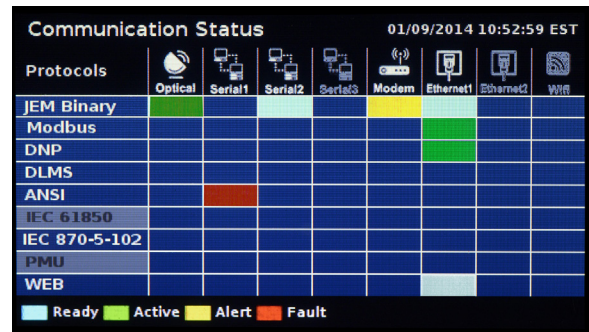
Communication Status 01/09/2014 10:52:59 EST

| Protocols | Optical | Serial1 | Serial2 | Serial3 | Modem | Ethernet1 | Ethernet2 | Wifi |
|---|---|---|---|---|---|---|---|---|
| JEM Binary | | | | | | | | |
| Modbus | | | | | | | | |
| DNP | | | | | | | | |
| DLMS | | | | | | | | |
| ANSI | | | | | | | | |
| IEC 61850 | | | | | | | | |
| IEC 870-5-102 | | | | | | | | |
| PMU | | | | | | | | |
| WEB | | | | | | | | |

Ready Active Alert Fault